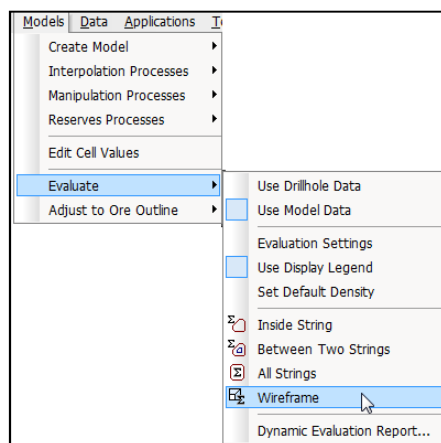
Models Data Applications T

Create Model
Interpolation Processes
Manipulation Processes
Reserves Processes
Edit Cell Values
Evaluate
Adjust to Ore Outline

Use Drillhole Data
Use Model Data
Evaluation Settings
Use Display Legend
Set Default Density
Inside String
Between Two Strings
All Strings
Wireframe
Dynamic Evaluation Report...